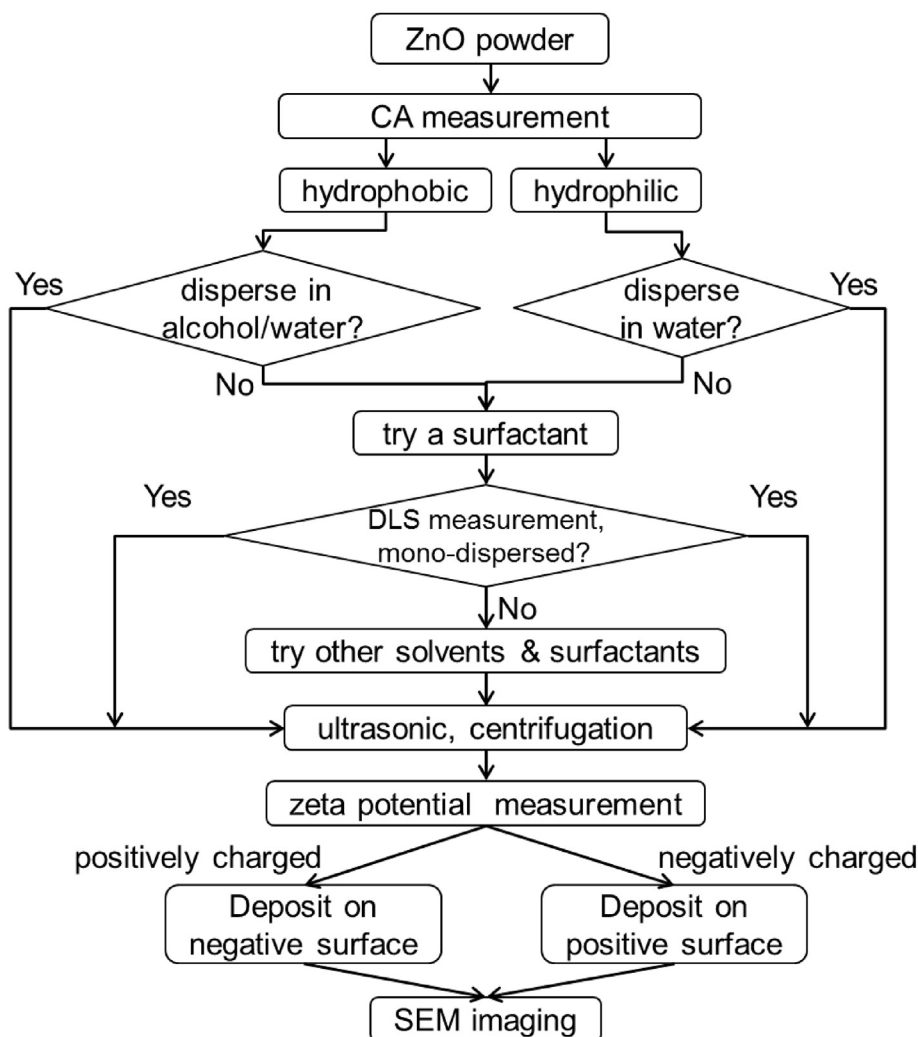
ZnO powder

CA measurement

hydrophobic

hydrophilic

Yes

disperse in alcohol/water?

disperse in water?

Yes

No

No

try a surfactant

Yes

DLS measurement, mono-dispersed?

Yes

No

try other solvents & surfactants

ultrasonic, centrifugation

zeta potential measurement

positively charged

negatively charged

Deposit on negative surface

Deposit on positive surface

SEM imaging